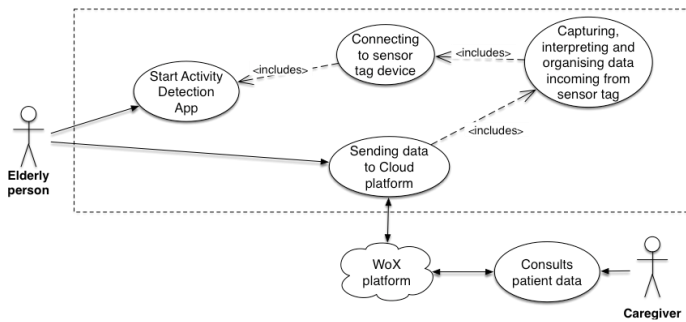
Connecting to sensor tag device

<includes>

Capturing, interpreting and organising data incoming from sensor tag

<includes>

Start Activity Detection App

<includes>

Sending data to Cloud platform

Elderly person

WoX platform

Consults patient data

Caregiver